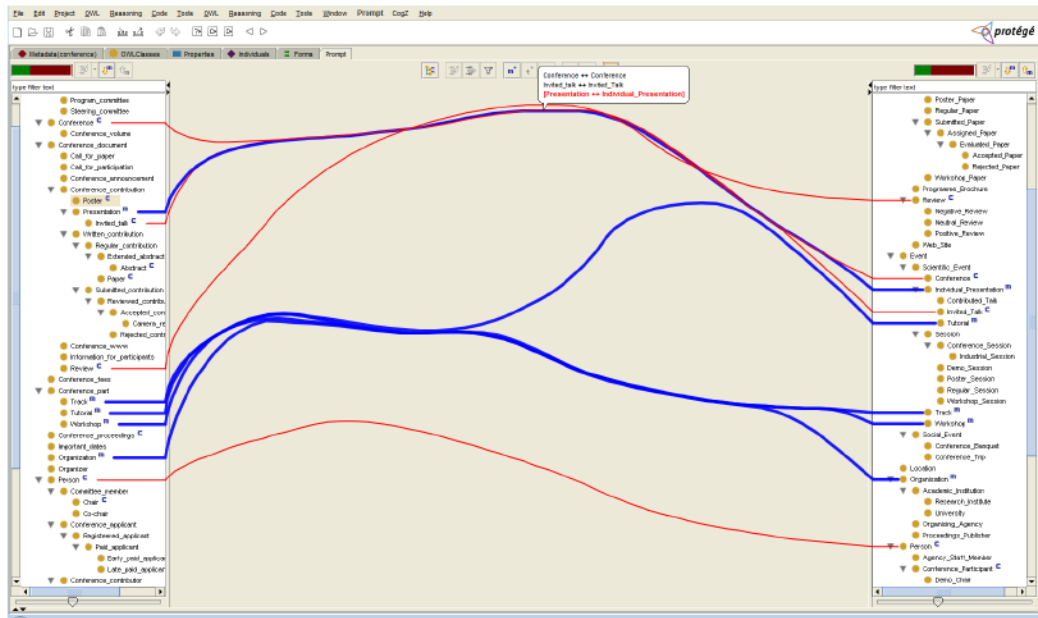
File Edit Project OWL Reasoning Code Tools OWL Reasoning Code Tools Window Prompt CogZ Help

protégé

Metadata(conference) OWLClasses Properties Individuals Forms Prompt

Conference ↔ Conference
Invited_talk ↔ Invited_Talk
[Presentation ↔ Individual_Presentation]

type filter text
Program_committee
Steering_committee
Conference C
Conference_volume
Conference_document
Call_for_paper
Call_for_participation
Conference_announcement
Conference_contribution
Poster
Presentation m
Invited_talk C
Written_contribution
Regular_contribution
Extended_abstract
Abstract C
Paper
Submitted_contribution
Reviewed_contribu
Accepted_con
Camera_re
Rejected_contr
Conference_www
Information_for_participants
Review C
Conference_fees
Conference_part
Track m
Tutorial m
Workshop m
Conference_proceedings C
Important_dates
Organization m
Organizer
Person C
Committee_member
Chair C
Co-chair
Conference_applicant
Registered_applicant
Paid_applicant
Early_paid_applicar
Late_paid_applicar
Conference_contributor

type filter text
Poster_Paper
Regular_Paper
Submitted_Paper
Assigned_Paper
Evaluated_Paper
Accepted_Paper
Rejected_Paper
Workshop_Paper
Programme_Brochure
Review C
Negative_Review
Neutral_Review
Positive_Review
Web_Site
Event
Scientific_Event
Conference C
Individual_Presentation m
Contributed_Talk
Invited_Talk C
Tutorial m
Session
Conference_Session
Industrial_Session
Demo_Session
Poster_Session
Regular_Session
Workshop_Session
Track m
Workshop m
Social_Event
Conference_Banquet
Conference_Trip
Location
Organisation m
Academic_Institution
Research_Institute
University
Organising_Agency
Proceedings_Publisher
Person C
Agency_Staff_Member
Conference_Participant C
Demo_Chair